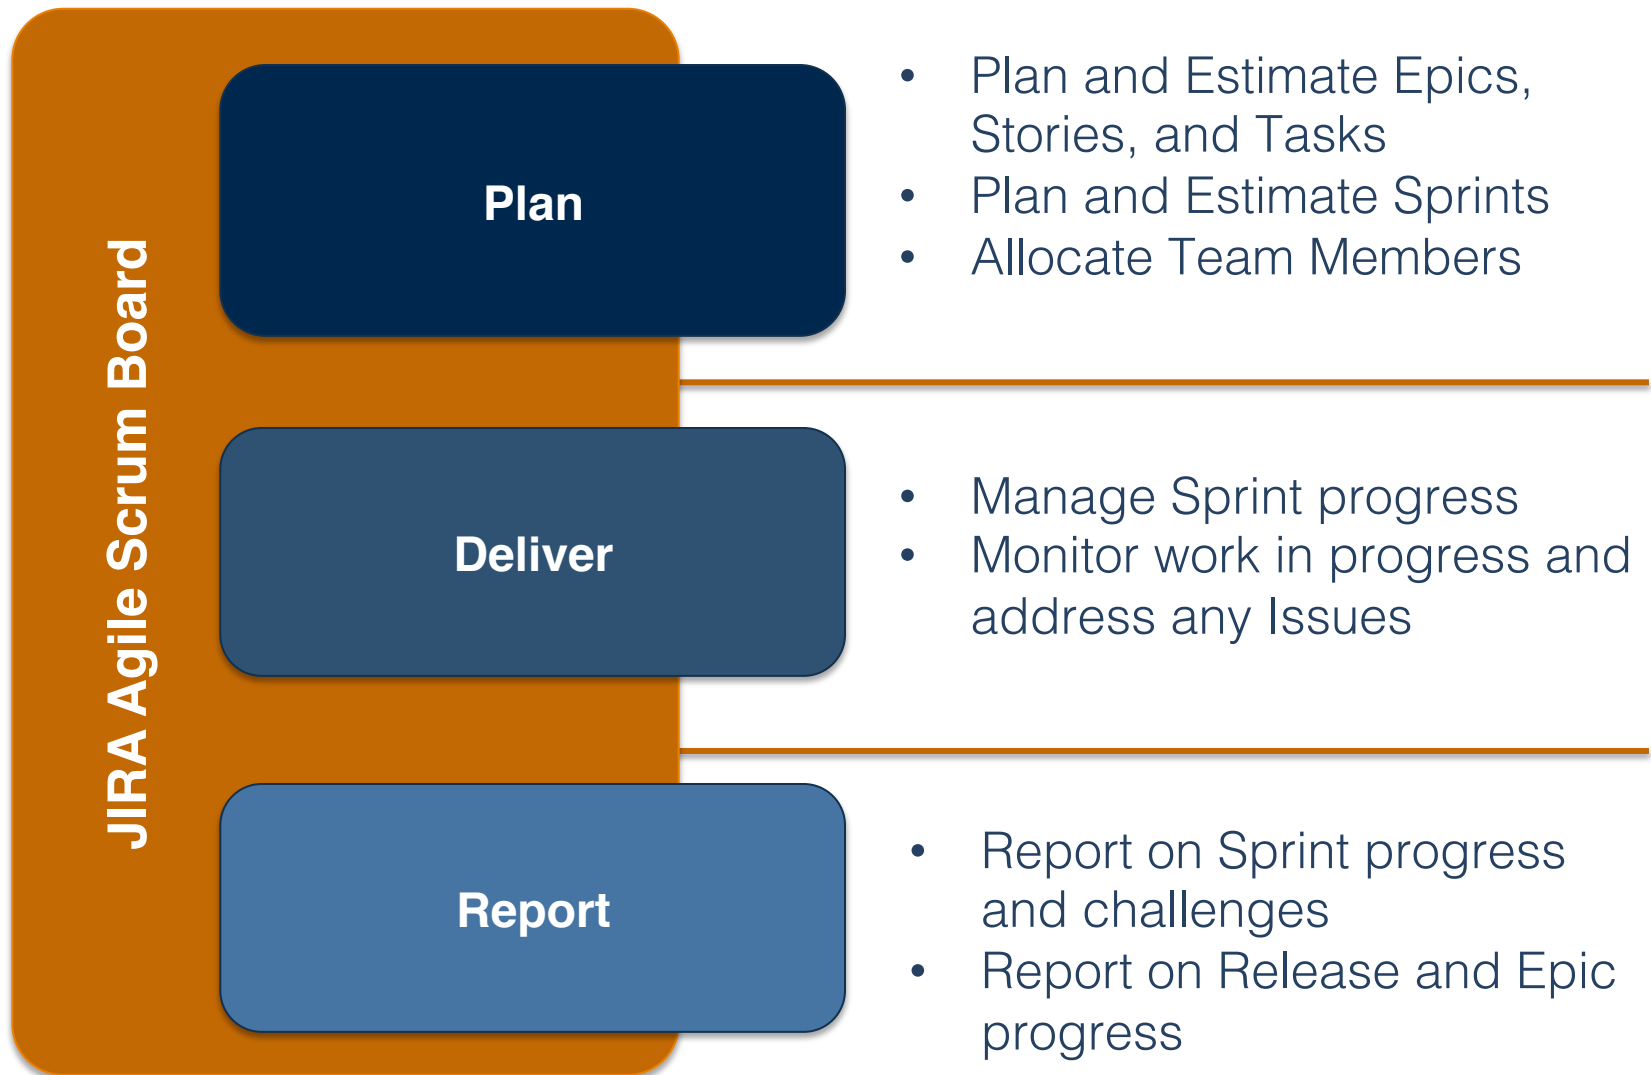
JIRA Agile Scrum Board

Plan

- Plan and Estimate Epics, Stories, and Tasks
- Plan and Estimate Sprints
- Allocate Team Members

Deliver

- Manage Sprint progress
- Monitor work in progress and address any Issues

Report

- Report on Sprint progress and challenges
- Report on Release and Epic progress